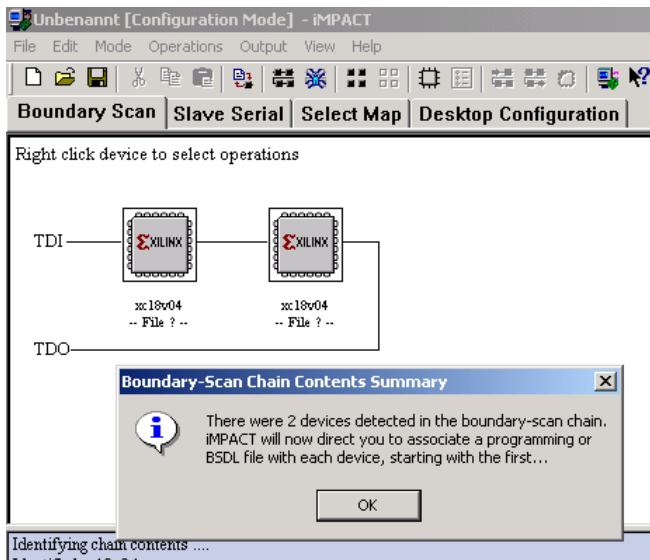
Unbenannt [Configuration Mode] - iMPACT

File Edit Mode Operations Output View Help

Boundary Scan | Slave Serial | Select Map | Desktop Configuration

Right click device to select operations

TDI

XILINX

XILINX

xc18v04
-- File ? --

xc18v04
-- File ? --

TDO

Boundary-Scan Chain Contents Summary

There were 2 devices detected in the boundary-scan chain. iMPACT will now direct you to associate a programming or BSDL file with each device, starting with the first...

OK

Identifying chain contents ....

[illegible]